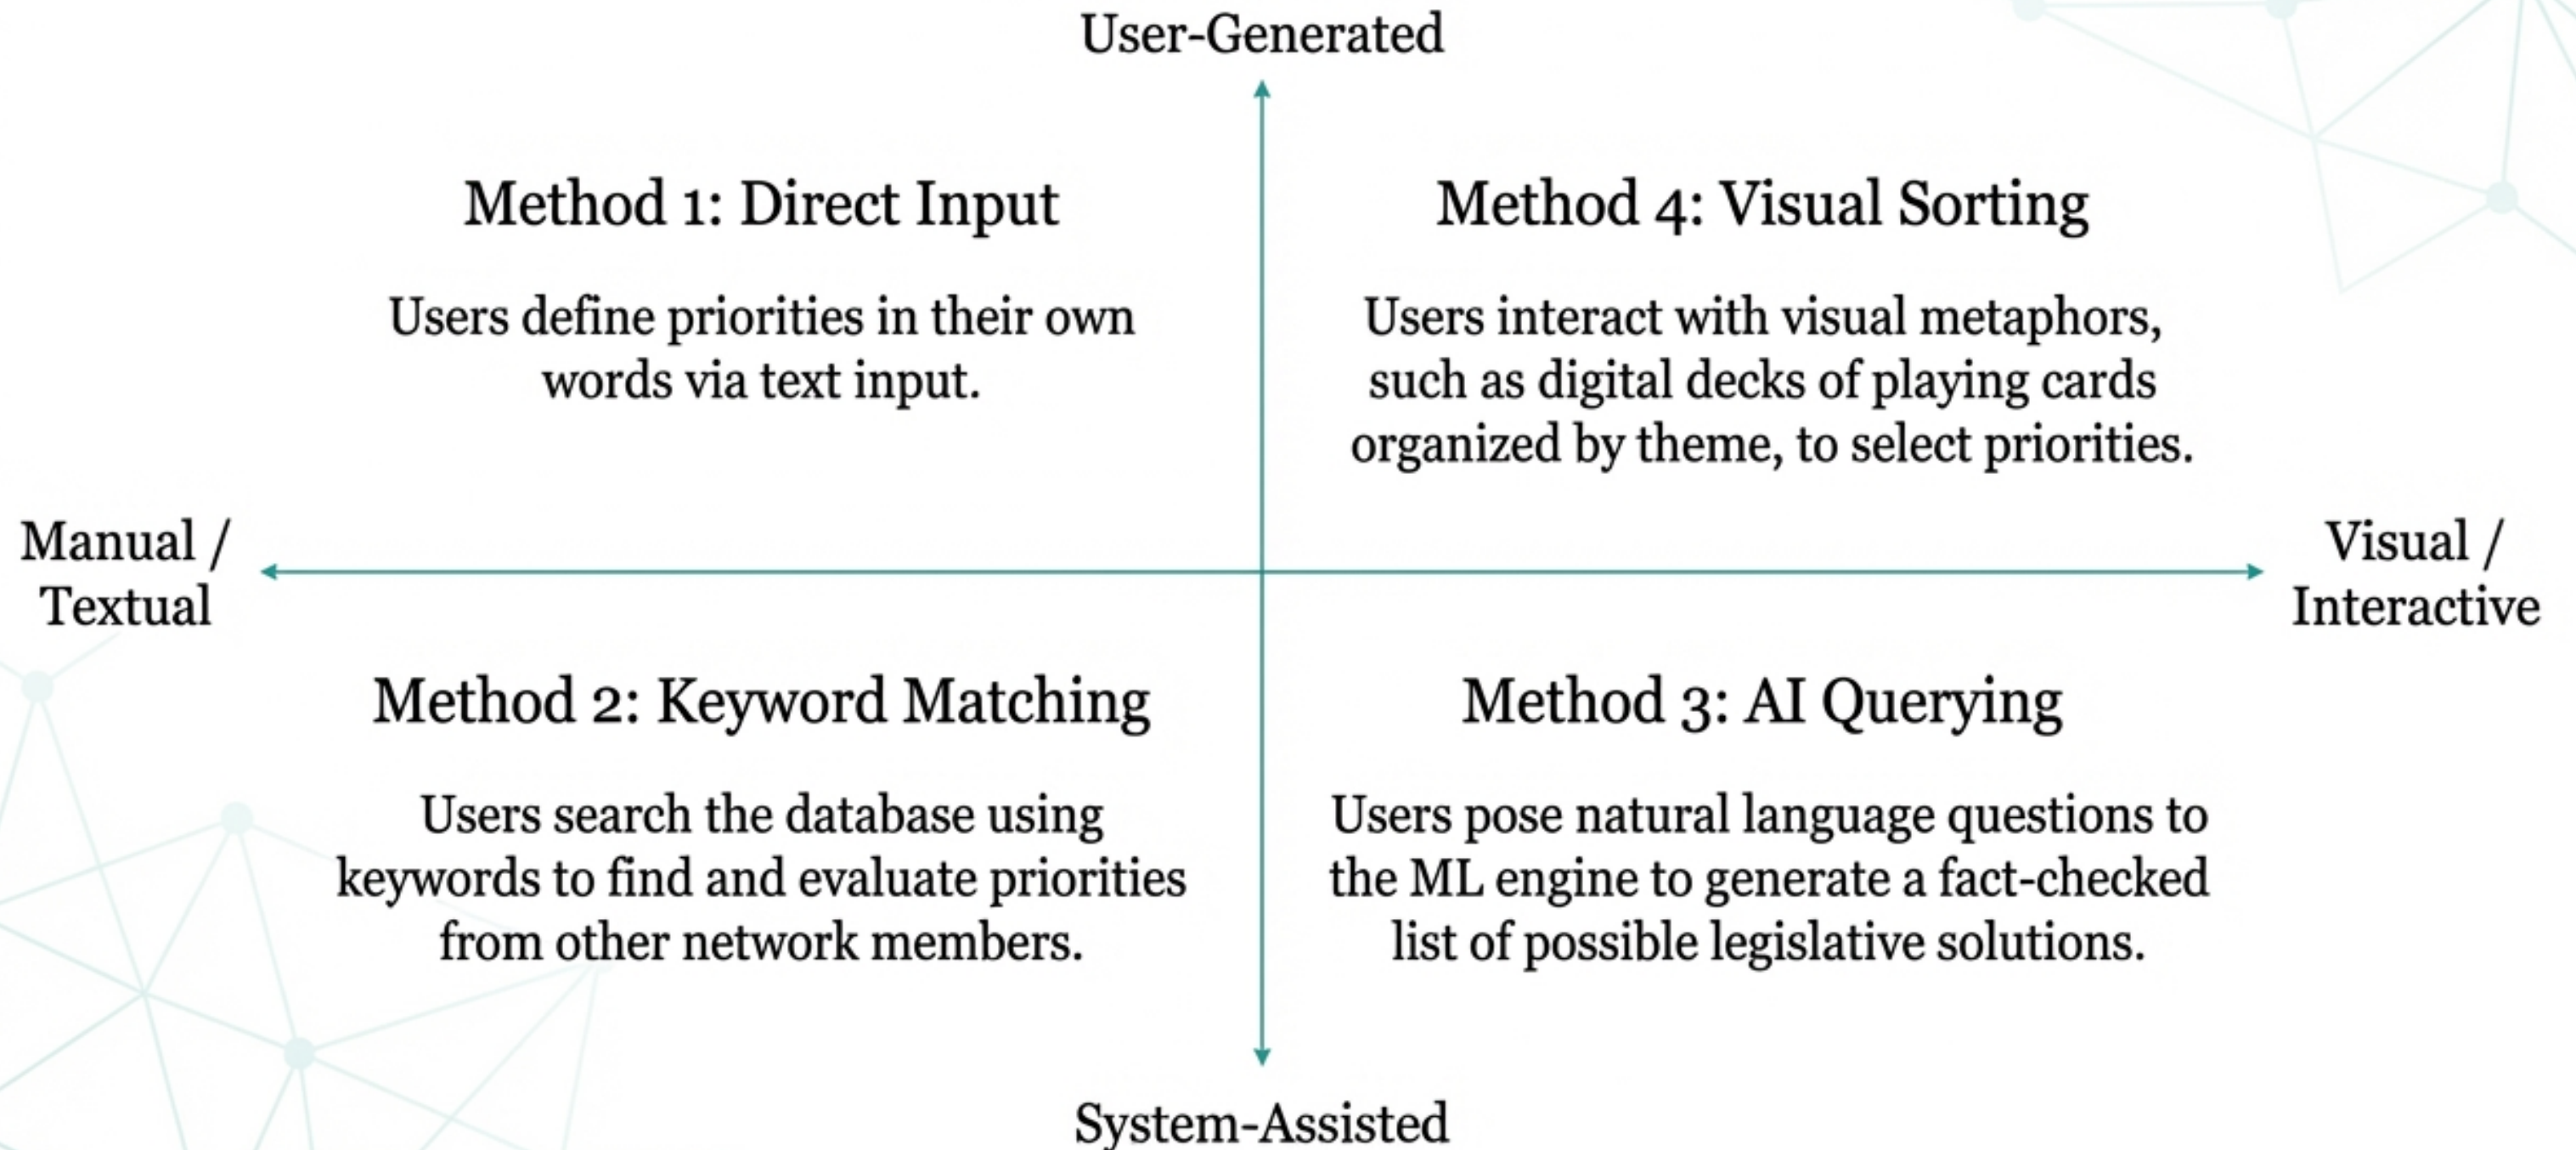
User-Generated

Method 1: Direct Input

Users define priorities in their own words via text input.

Method 4: Visual Sorting

Users interact with visual metaphors, such as digital decks of playing cards organized by theme, to select priorities.

Manual / Textual

Visual / Interactive

Method 2: Keyword Matching

Users search the database using keywords to find and evaluate priorities from other network members.

Method 3: AI Querying

Users pose natural language questions to the ML engine to generate a fact-checked list of possible legislative solutions.

System-Assisted